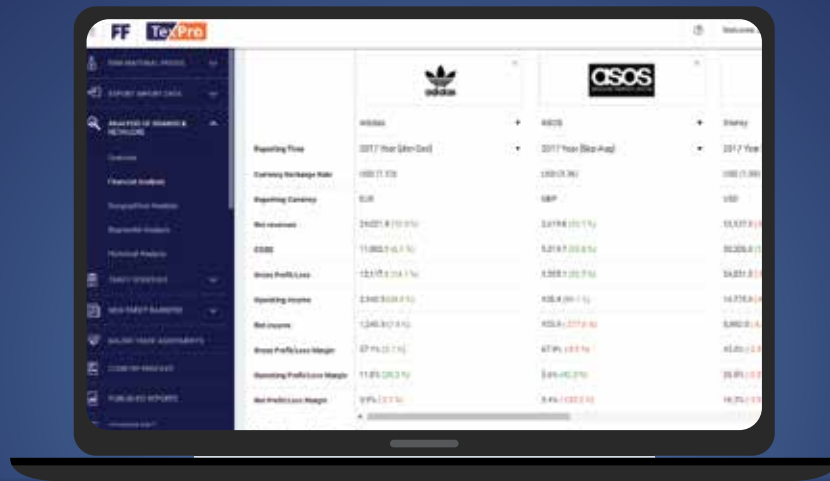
FF TexPro

RAW MATERIAL PRICES
EXPORT IMPORT DATA
ANALYSIS OF BRANDS & RETAILERS
Overview
Financial Analysis
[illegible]
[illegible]
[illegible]
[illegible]
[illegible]
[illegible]
COUNTRY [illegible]
PUBLISHED REPORTS

adidas

asos

| | Adidas | ASOS | Disney |
|---|---|---|---|
| Reporting Time | 2017 Year (Jan-Dec) | 2017 Year (Sep-Aug) | 2017 Year |
| Currency Exchange Rate | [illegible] | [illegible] | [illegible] |
| Reporting Currency | EUR | GBP | USD |
| Net revenues | 21,221.8 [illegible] | 2,419.8 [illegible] | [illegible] |
| COGS | 11,083.1 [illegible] | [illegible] | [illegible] |
| Gross Profit/Loss | 10,170.7 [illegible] | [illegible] | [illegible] |
| Operating Income | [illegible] | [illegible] | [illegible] |
| Net income | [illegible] | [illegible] | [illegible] |
| Gross Profit/Loss Margin | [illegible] | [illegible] | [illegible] |
| Operating Profit/Loss Margin | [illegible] | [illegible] | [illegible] |
| Net Profit/Loss Margin | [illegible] | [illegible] | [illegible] |